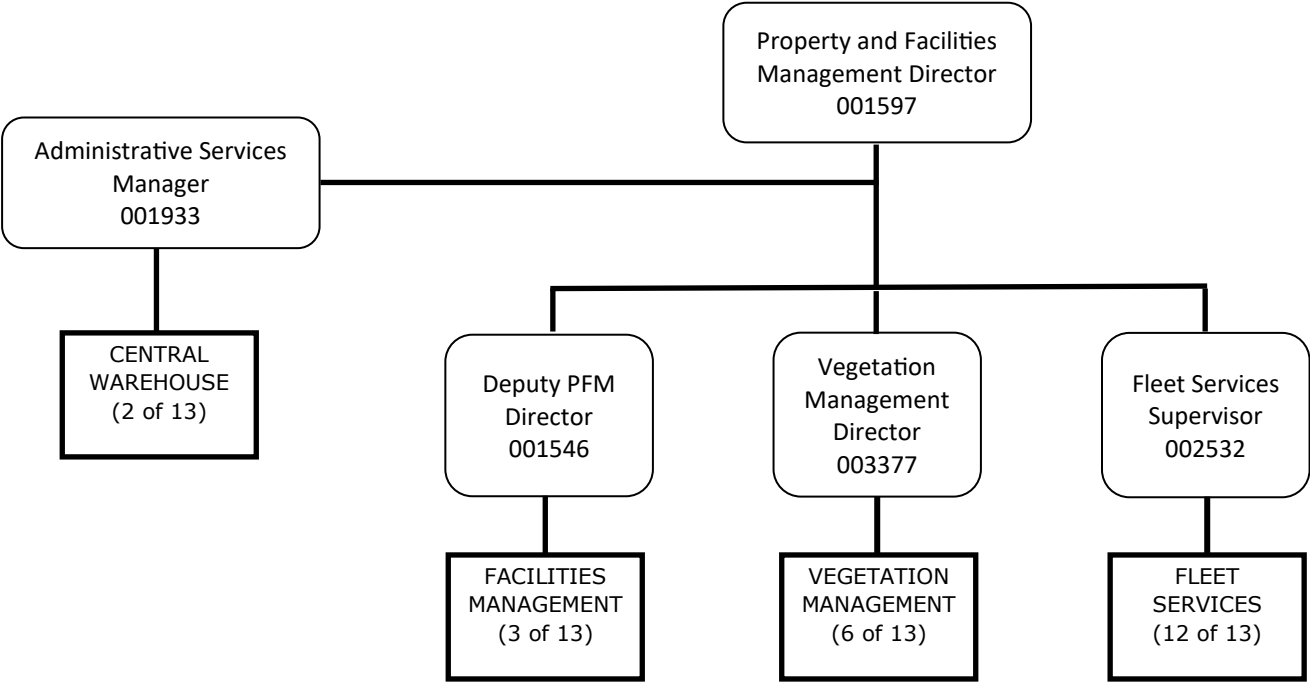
Property and Facilities Management Director
001597

Administrative Services Manager
001933

CENTRAL WAREHOUSE
(2 of 13)

Deputy PFM Director
001546

Vegetation Management Director
003377

Fleet Services Supervisor
002532

FACILITIES MANAGEMENT
(3 of 13)

VEGETATION MANAGEMENT
(6 of 13)

FLEET SERVICES
(12 of 13)